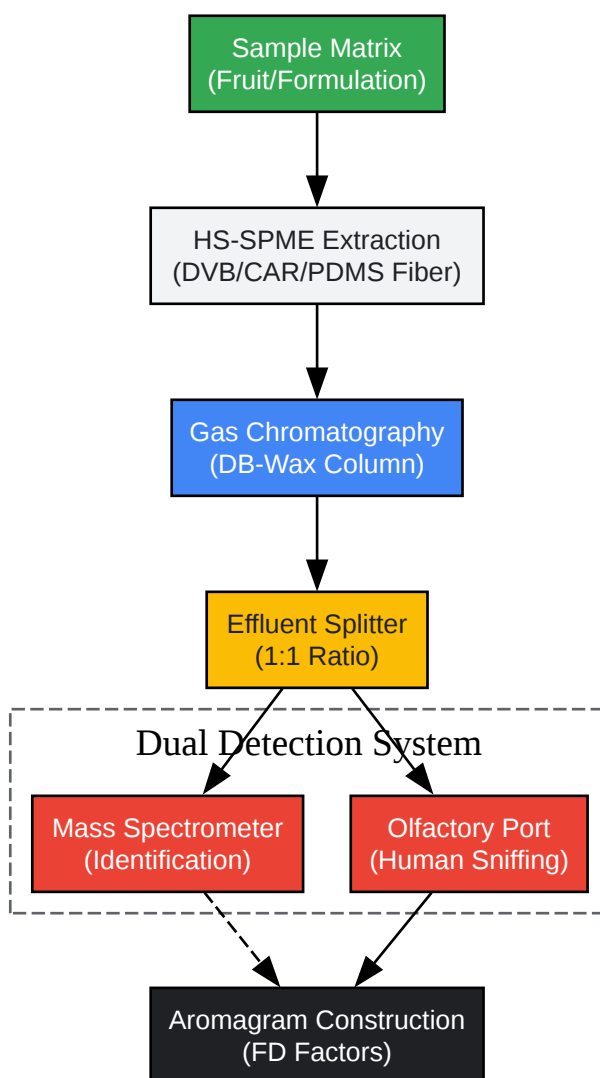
Sample Matrix
(Fruit/Formulation)

HS-SPME Extraction
(DVB/CAR/PDMS Fiber)

Gas Chromatography
(DB-Wax Column)

Effluent Splitter
(1:1 Ratio)

Dual Detection System

Mass Spectrometer
(Identification)

Olfactory Port
(Human Sniffing)

Aromagram Construction
(FD Factors)